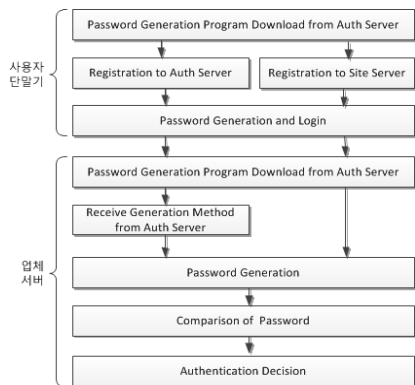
사용자 단말기

Password Generation Program Download from Auth Server

Registration to Auth Server

Registration to Site Server

Password Generation and Login

업체 서버

Password Generation Program Download from Auth Server

Receive Generation Method from Auth Server

Password Generation

Comparison of Password

Authentication Decision